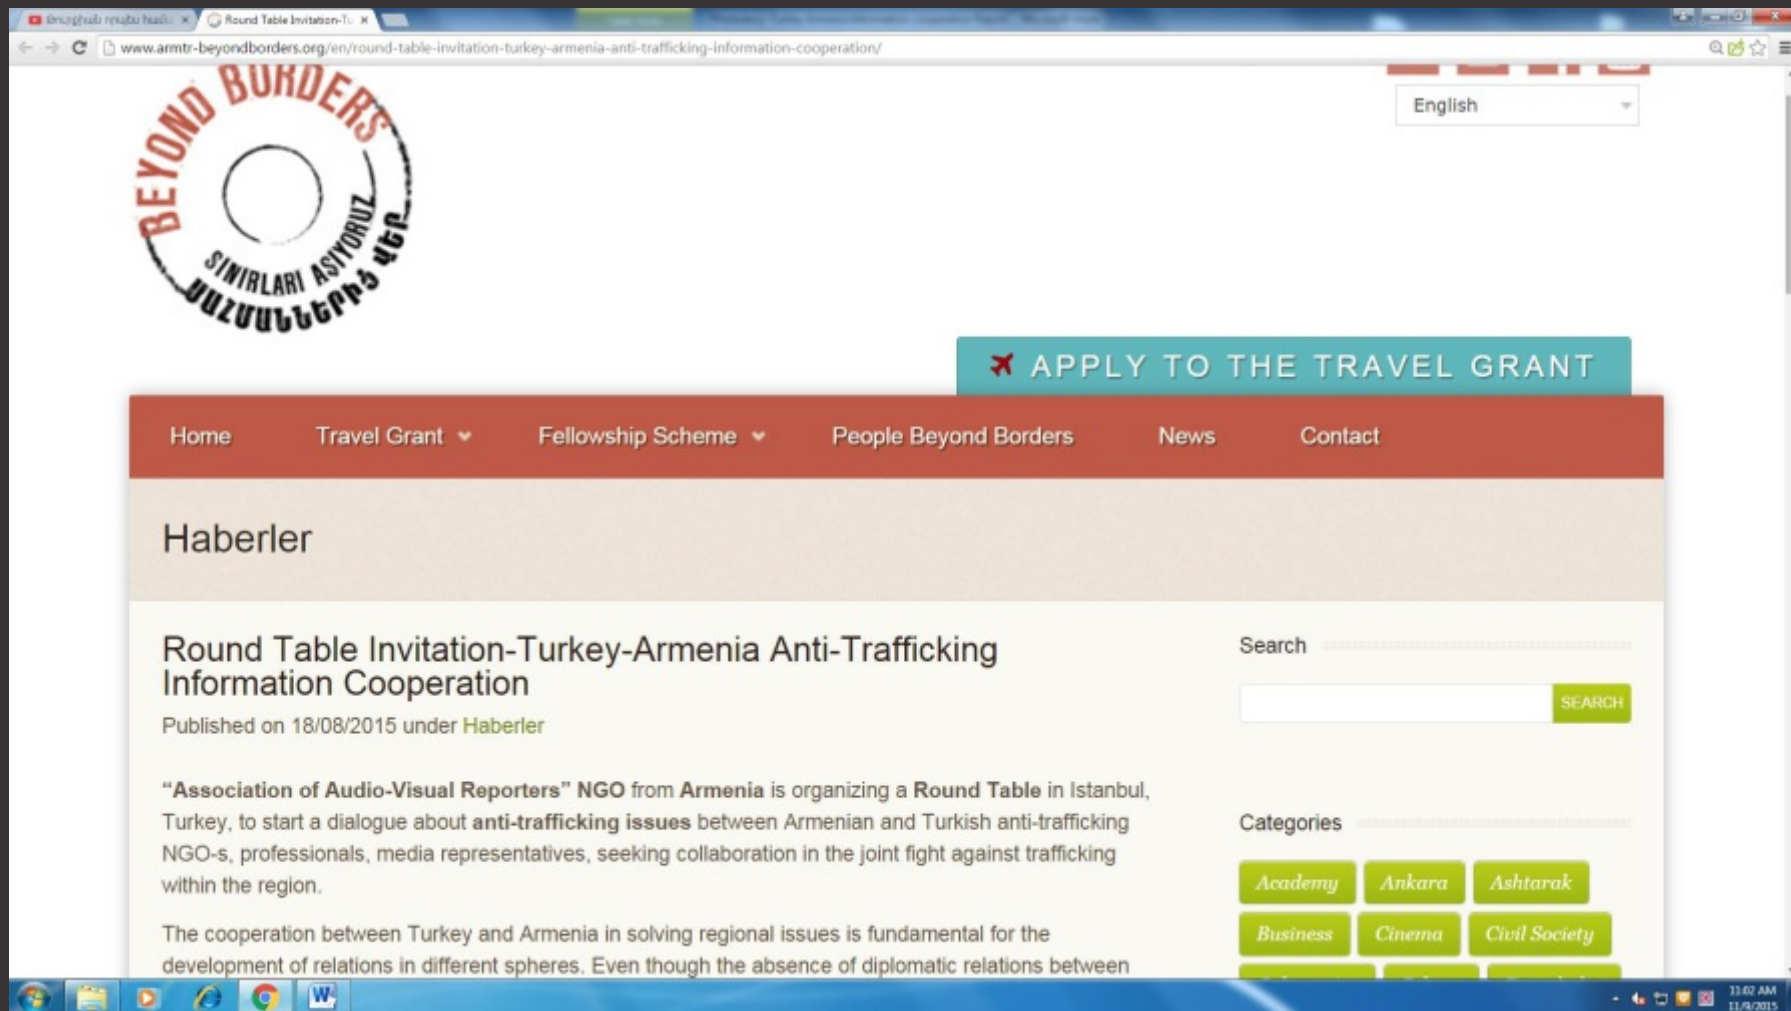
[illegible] ×
Round Table Invitation-T ×

www.armtr-beyondborders.org/en/round-table-invitation-turkey-armenia-anti-trafficking-information-cooperation/

BEYOND BORDERS
SINIRLARI ASIYORUZ
ՍԱՀՄԱՆՆԵՐԻՑ ԱՆԴԻՆ

English

APPLY TO THE TRAVEL GRANT

Home
Travel Grant
Fellowship Scheme
People Beyond Borders
News
Contact

Haberler

Round Table Invitation-Turkey-Armenia Anti-Trafficking Information Cooperation

Published on 18/08/2015 under Haberler

“Association of Audio-Visual Reporters” NGO from Armenia is organizing a Round Table in Istanbul, Turkey, to start a dialogue about anti-trafficking issues between Armenian and Turkish anti-trafficking NGO-s, professionals, media representatives, seeking collaboration in the joint fight against trafficking within the region.

The cooperation between Turkey and Armenia in solving regional issues is fundamental for the development of relations in different spheres. Even though the absence of diplomatic relations between

Search

SEARCH

Categories

Academy
Ankara
Ashtarak
Business
Cinema
Civil Society

11:02 AM
11/9/2015